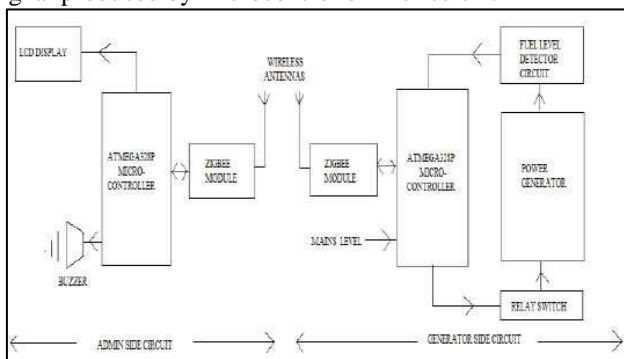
LCD DISPLAY

ATMEGA328P MICRO-CONTROLLER

ZIGBEE MODULE

WIRELESS ANTENNAS

ZIGBEE MODULE

ATMEGA328P MICRO-CONTROLLER

FUEL LEVEL DETECTOR CIRCUIT

POWER GENERATOR

MAINS LEVEL

BUZZER

RELAY SWITCH

ADMIN SIDE CIRCUIT

GENERATOR SIDE CIRCUIT